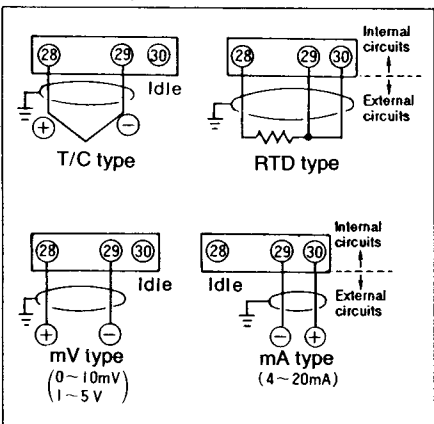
28 29 30
Idle
+ −
T/C type

28 29 30
Internal circuits
External circuits
RTD type

28 29 30
Idle
+ −
mV type
(0 ~ 10mV
1 ~ 5 V)

28 29 30
Idle
Internal circuits
External circuits
− +
mA type
(4 ~ 20mA)